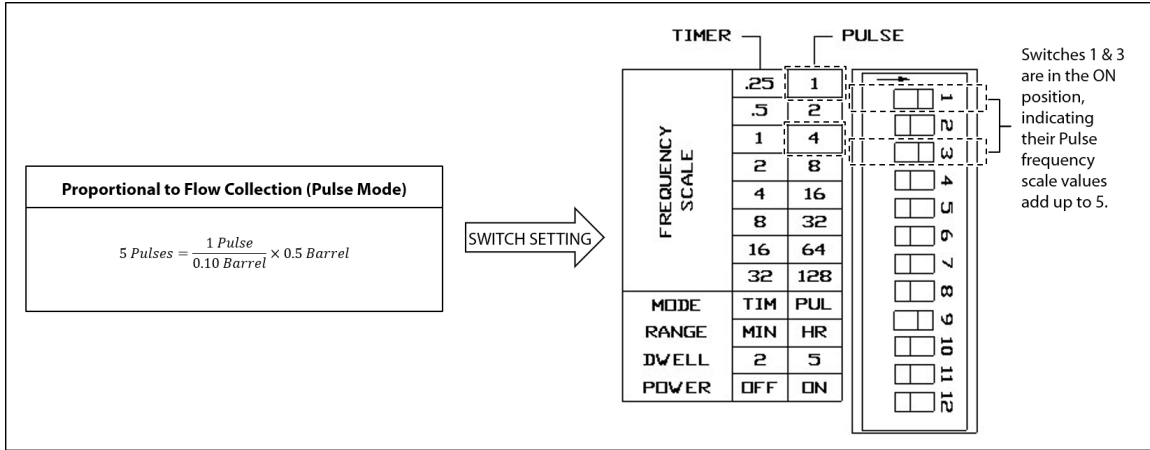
Proportional to Flow Collection (Pulse Mode)

$5\ Pulses = \frac{1\ Pulse}{0.10\ Barrel} \times 0.5\ Barrel$

SWITCH SETTING

TIMER

PULSE

FREQUENCY SCALE

| | TIMER | PULSE |
|---|---|---|
| FREQUENCY SCALE | .25 | 1 |
| | .5 | 2 |
| | 1 | 4 |
| | 2 | 8 |
| | 4 | 16 |
| | 8 | 32 |
| | 16 | 64 |
| | 32 | 128 |
| MODE | TIM | PUL |
| RANGE | MIN | HR |
| DWELL | 2 | 5 |
| POWER | OFF | ON |

1 2 3 4 5 6 7 8 9 10 11 12

Switches 1 & 3 are in the ON position, indicating their Pulse frequency scale values add up to 5.